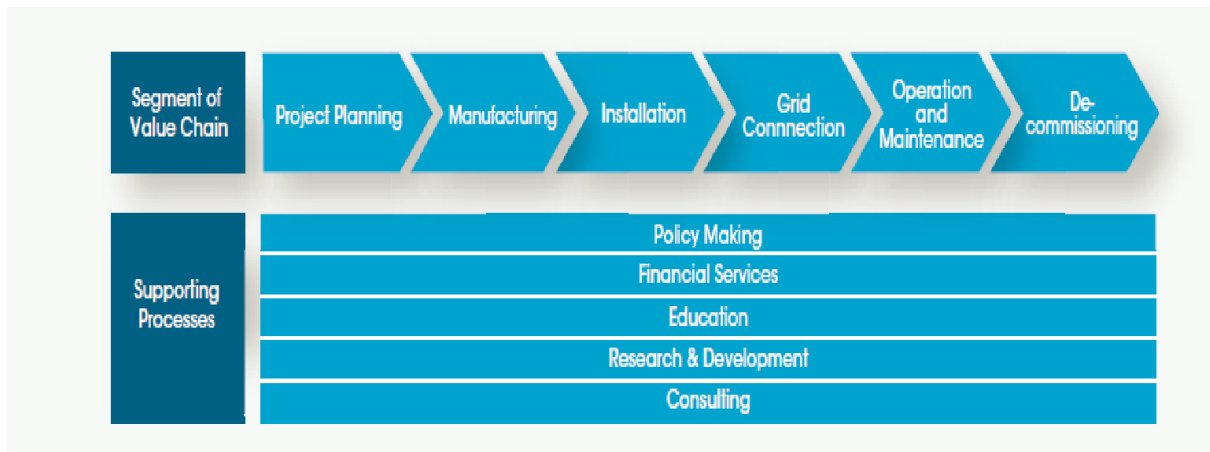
Segment of Value Chain

Project Planning

Manufacturing

Installation

Grid Connnection

Operation and Maintenance

De-commissioning

Supporting Processes

Policy Making

Financial Services

Education

Research & Development

Consulting